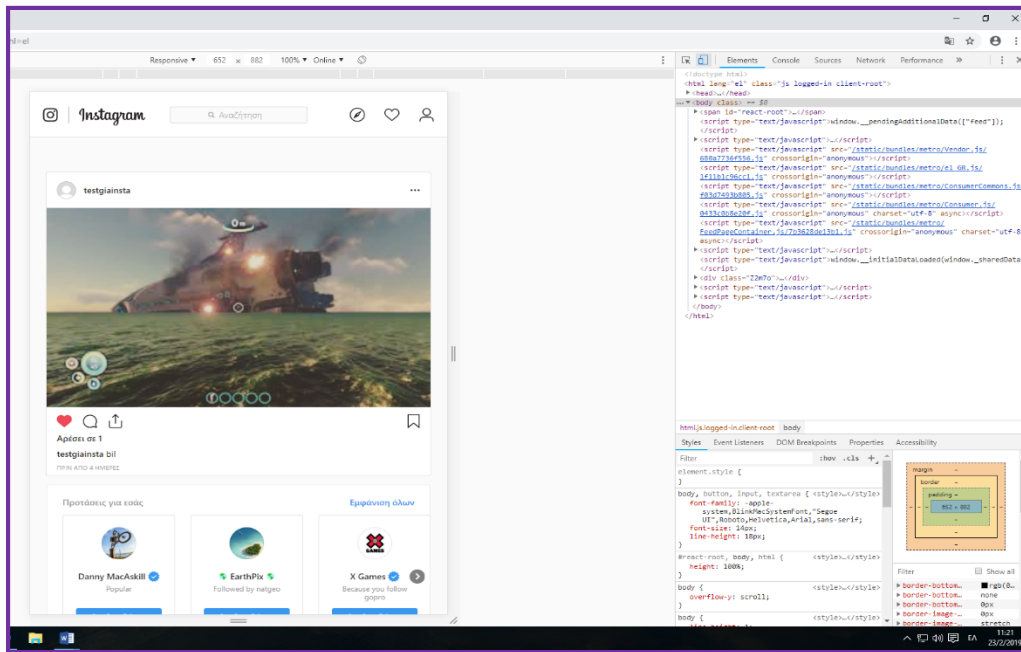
nlwel

Responsive ▾ 652 x 882 100% ▾ Online ▾

Instagram

Αναζήτηση

testgiainsta

Αρέσει σε 1

testgiainsta bil

ΠΡΙΝ ΑΠΟ 4 ΗΜΕΡΕΣ

Προτάσεις για εσάς

Εμφάνιση όλων

Danny MacAskill

Popular

EarthPix

Followed by natgeo

X Games

Because you follow gopro

Elements Console Sources Network Performance »

<!doctype html>
<html lang="el" class="js logged-in client-root">
▶ <head>…</head>
… ▼ <body class> == $0
▶ <span id="react-root">…</span>
<script type="text/javascript">window.__pendingAdditionalData(["feed"]);
</script>
▶ <script type="text/javascript">…</script>
<script type="text/javascript" src="/static/bundles/metro/Vendor.js/688a7736f536.js" crossorigin="anonymous"></script>
<script type="text/javascript" src="/static/bundles/metro/el_GR.js/1f1b1c96cc1.js" crossorigin="anonymous"></script>
<script type="text/javascript" src="/static/bundles/metro/ConsumerCommons.js/f83d7493b805.js" crossorigin="anonymous"></script>
<script type="text/javascript" src="/static/bundles/metro/Consumer.js/0433c0b8e20f.js" crossorigin="anonymous" charset="utf-8" async></script>
<script type="text/javascript" src="/static/bundles/metro/FeedPageContainer.js/7b3628de13b1.js" crossorigin="anonymous" charset="utf-8" async></script>
▶ <script type="text/javascript">…</script>
<script type="text/javascript">window.__initialDataLoaded(window._sharedData
</script>
▶ <div class="Z2m7o">…</div>
▶ <script type="text/javascript">…</script>
▶ <script type="text/javascript">…</script>
</body>
</html>

html.js.logged-in.client-root body

Styles Event Listeners DOM Breakpoints Properties Accessibility

Filter :hov .cls +

element.style {
}

body, button, input, textarea { <style>…</style>
font-family: -apple-system,BlinkMacSystemFont,"Segoe UI",Roboto,Helvetica,Arial,sans-serif;
font-size: 14px;
line-height: 18px;
}

#react-root, body, html { <style>…</style>
height: 100%;
}

body { <style>…</style>
overflow-y: scroll;
}

body { <style>…</style>

margin –
border –
padding –
652 × 882
–
–

Filter Show all
▶ border-bottom… rgb(0…
▶ border-bottom… none
▶ border-bottom… 0px
▶ border-image-… 0px
▶ border-image-… stretch

ΕΛ 11:21 23/2/2019